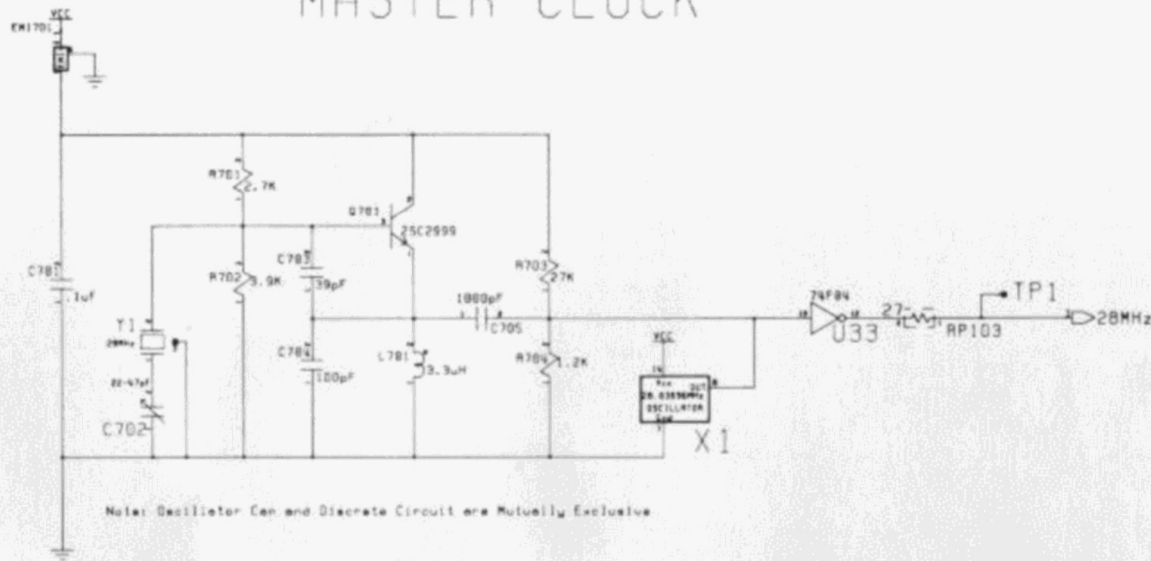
MASTER CLOCK

VCC
EM170L

R701
2.7K

Q701
2SC2999

R702
3.9K

C703
39pF

R703
27K

C701
.1uF

Y1
28MHz

22-47pF

C702

1000pF
C705

C704
100pF

L701
3.3uH

R704
1.2K

VCC
14

Vcc
OUT
28.63636MHz
OSCILLATOR
Gnd

X1

74F04
U33

27
RP103

TP1

28MHz

Note: Oscillator Can and Discrete Circuit are Mutually Exclusive